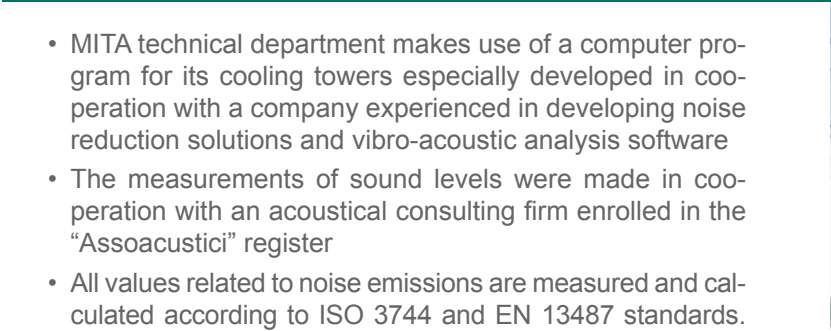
• MITA technical department makes use of a computer program for its cooling towers especially developed in cooperation with a company experienced in developing noise reduction solutions and vibro-acoustic analysis software

• The measurements of sound levels were made in cooperation with an acoustical consulting firm enrolled in the "Assoacustici" register

• All values related to noise emissions are measured and calculated according to ISO 3744 and EN 13487 standards.